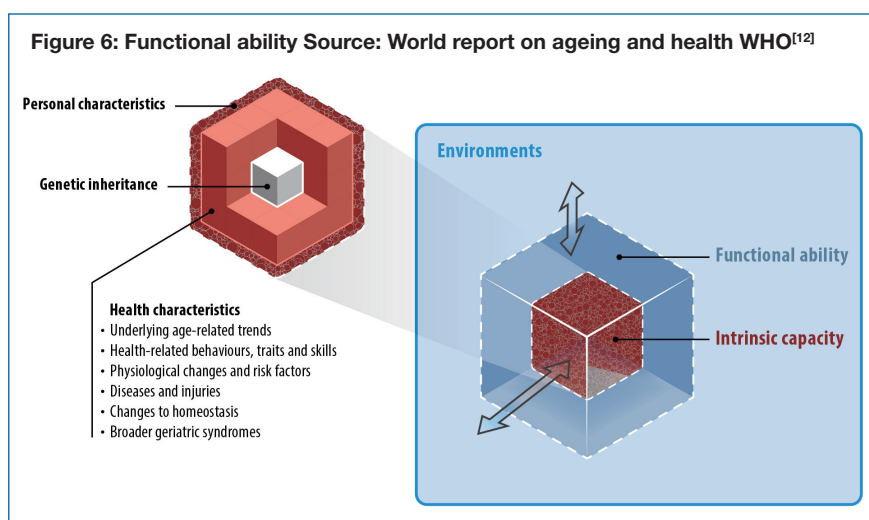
Figure 6: Functional ability Source: World report on ageing and health WHO$^{[12]}$

Personal characteristics

Genetic inheritance

Health characteristics
• Underlying age-related trends
• Health-related behaviours, traits and skills
• Physiological changes and risk factors
• Diseases and injuries
• Changes to homeostasis
• Broader geriatric syndromes

Environments

Functional ability

Intrinsic capacity